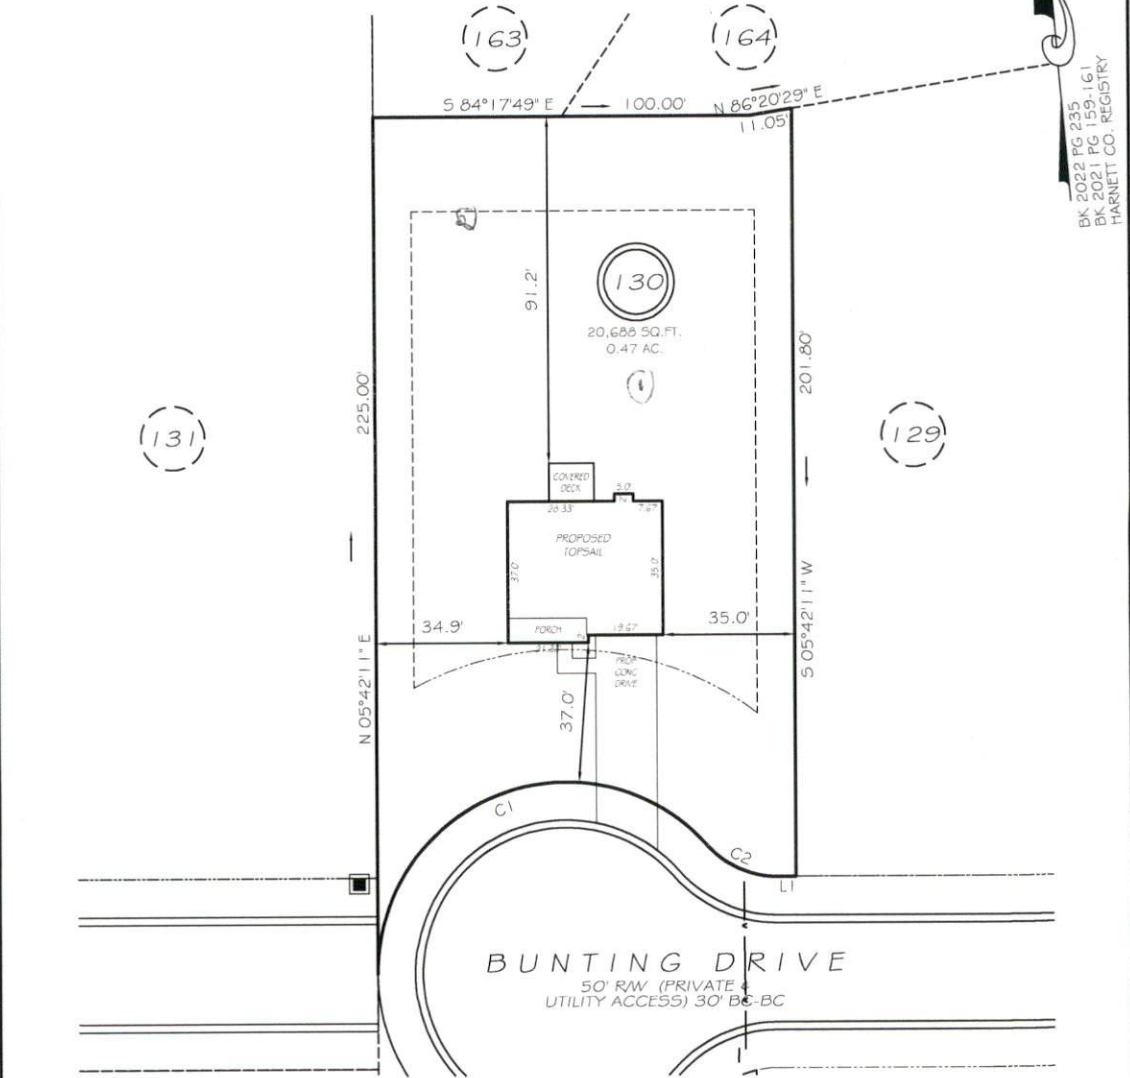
163

164

S 84°17'49" E 100.00'

N 86°20'29" E

11.05'

BK 2022 PG 235
BK 2021 PG 159-161
HARNETT CO. REGISTRY

91.2'

130

20,688 SQ.FT.
0.47 AC.

201.80'

225.00'

131

129

COVERED DECK

5.0

26.33'

7.67

PROPOSED TOPSAIL

37.0

35.0

34.9'

PORCH

19.67

35.0'

S 05°42'11" W

N 05°42'11" E

PROP CONC DRIVE

37.0'

C1

C2

L1

BUNTING DRIVE

50' R/W (PRIVATE & UTILITY ACCESS) 30' BC-BC